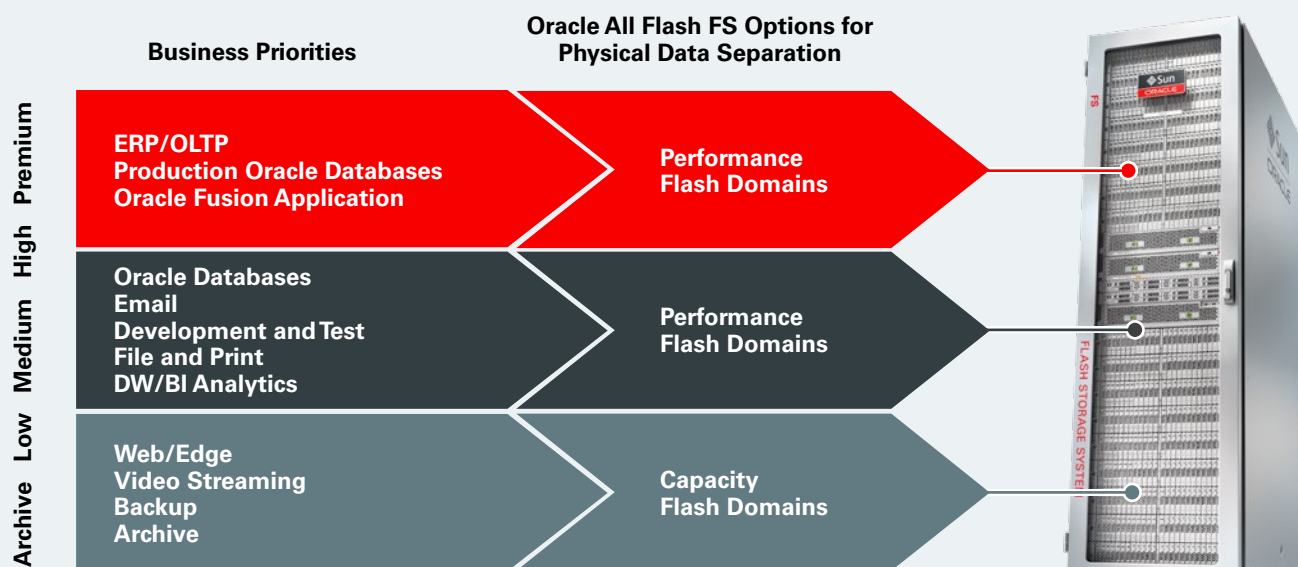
Business Priorities

Oracle All Flash FS Options for Physical Data Separation

Premium High

ERP/OLTP
Production Oracle Databases
Oracle Fusion Application

Performance
Flash Domains

Medium

Oracle Databases
Email
Development and Test
File and Print
DW/BI Analytics

Performance
Flash Domains

Archive Low

Web/Edge
Video Streaming
Backup
Archive

Capacity
Flash Domains

Sun
ORACLE
FS
Sun
ORACLE
FLASH STORAGE SYSTEM